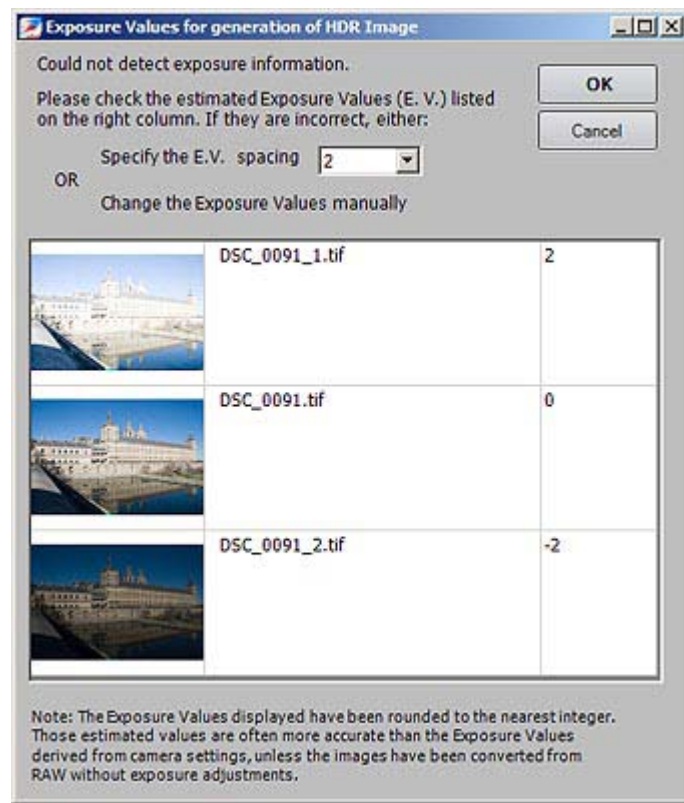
Exposure Values for generation of HDR Image

Could not detect exposure information.

Please check the estimated Exposure Values (E. V.) listed on the right column. If they are incorrect, either:

Specify the E.V. spacing 2

OR

Change the Exposure Values manually

OK

Cancel

| | | |
|---|---|---|
| | DSC_0091_1.tif | 2 |
| | DSC_0091.tif | 0 |
| | DSC_0091_2.tif | -2 |

Note: The Exposure Values displayed have been rounded to the nearest integer. Those estimated values are often more accurate than the Exposure Values derived from camera settings, unless the images have been converted from RAW without exposure adjustments.